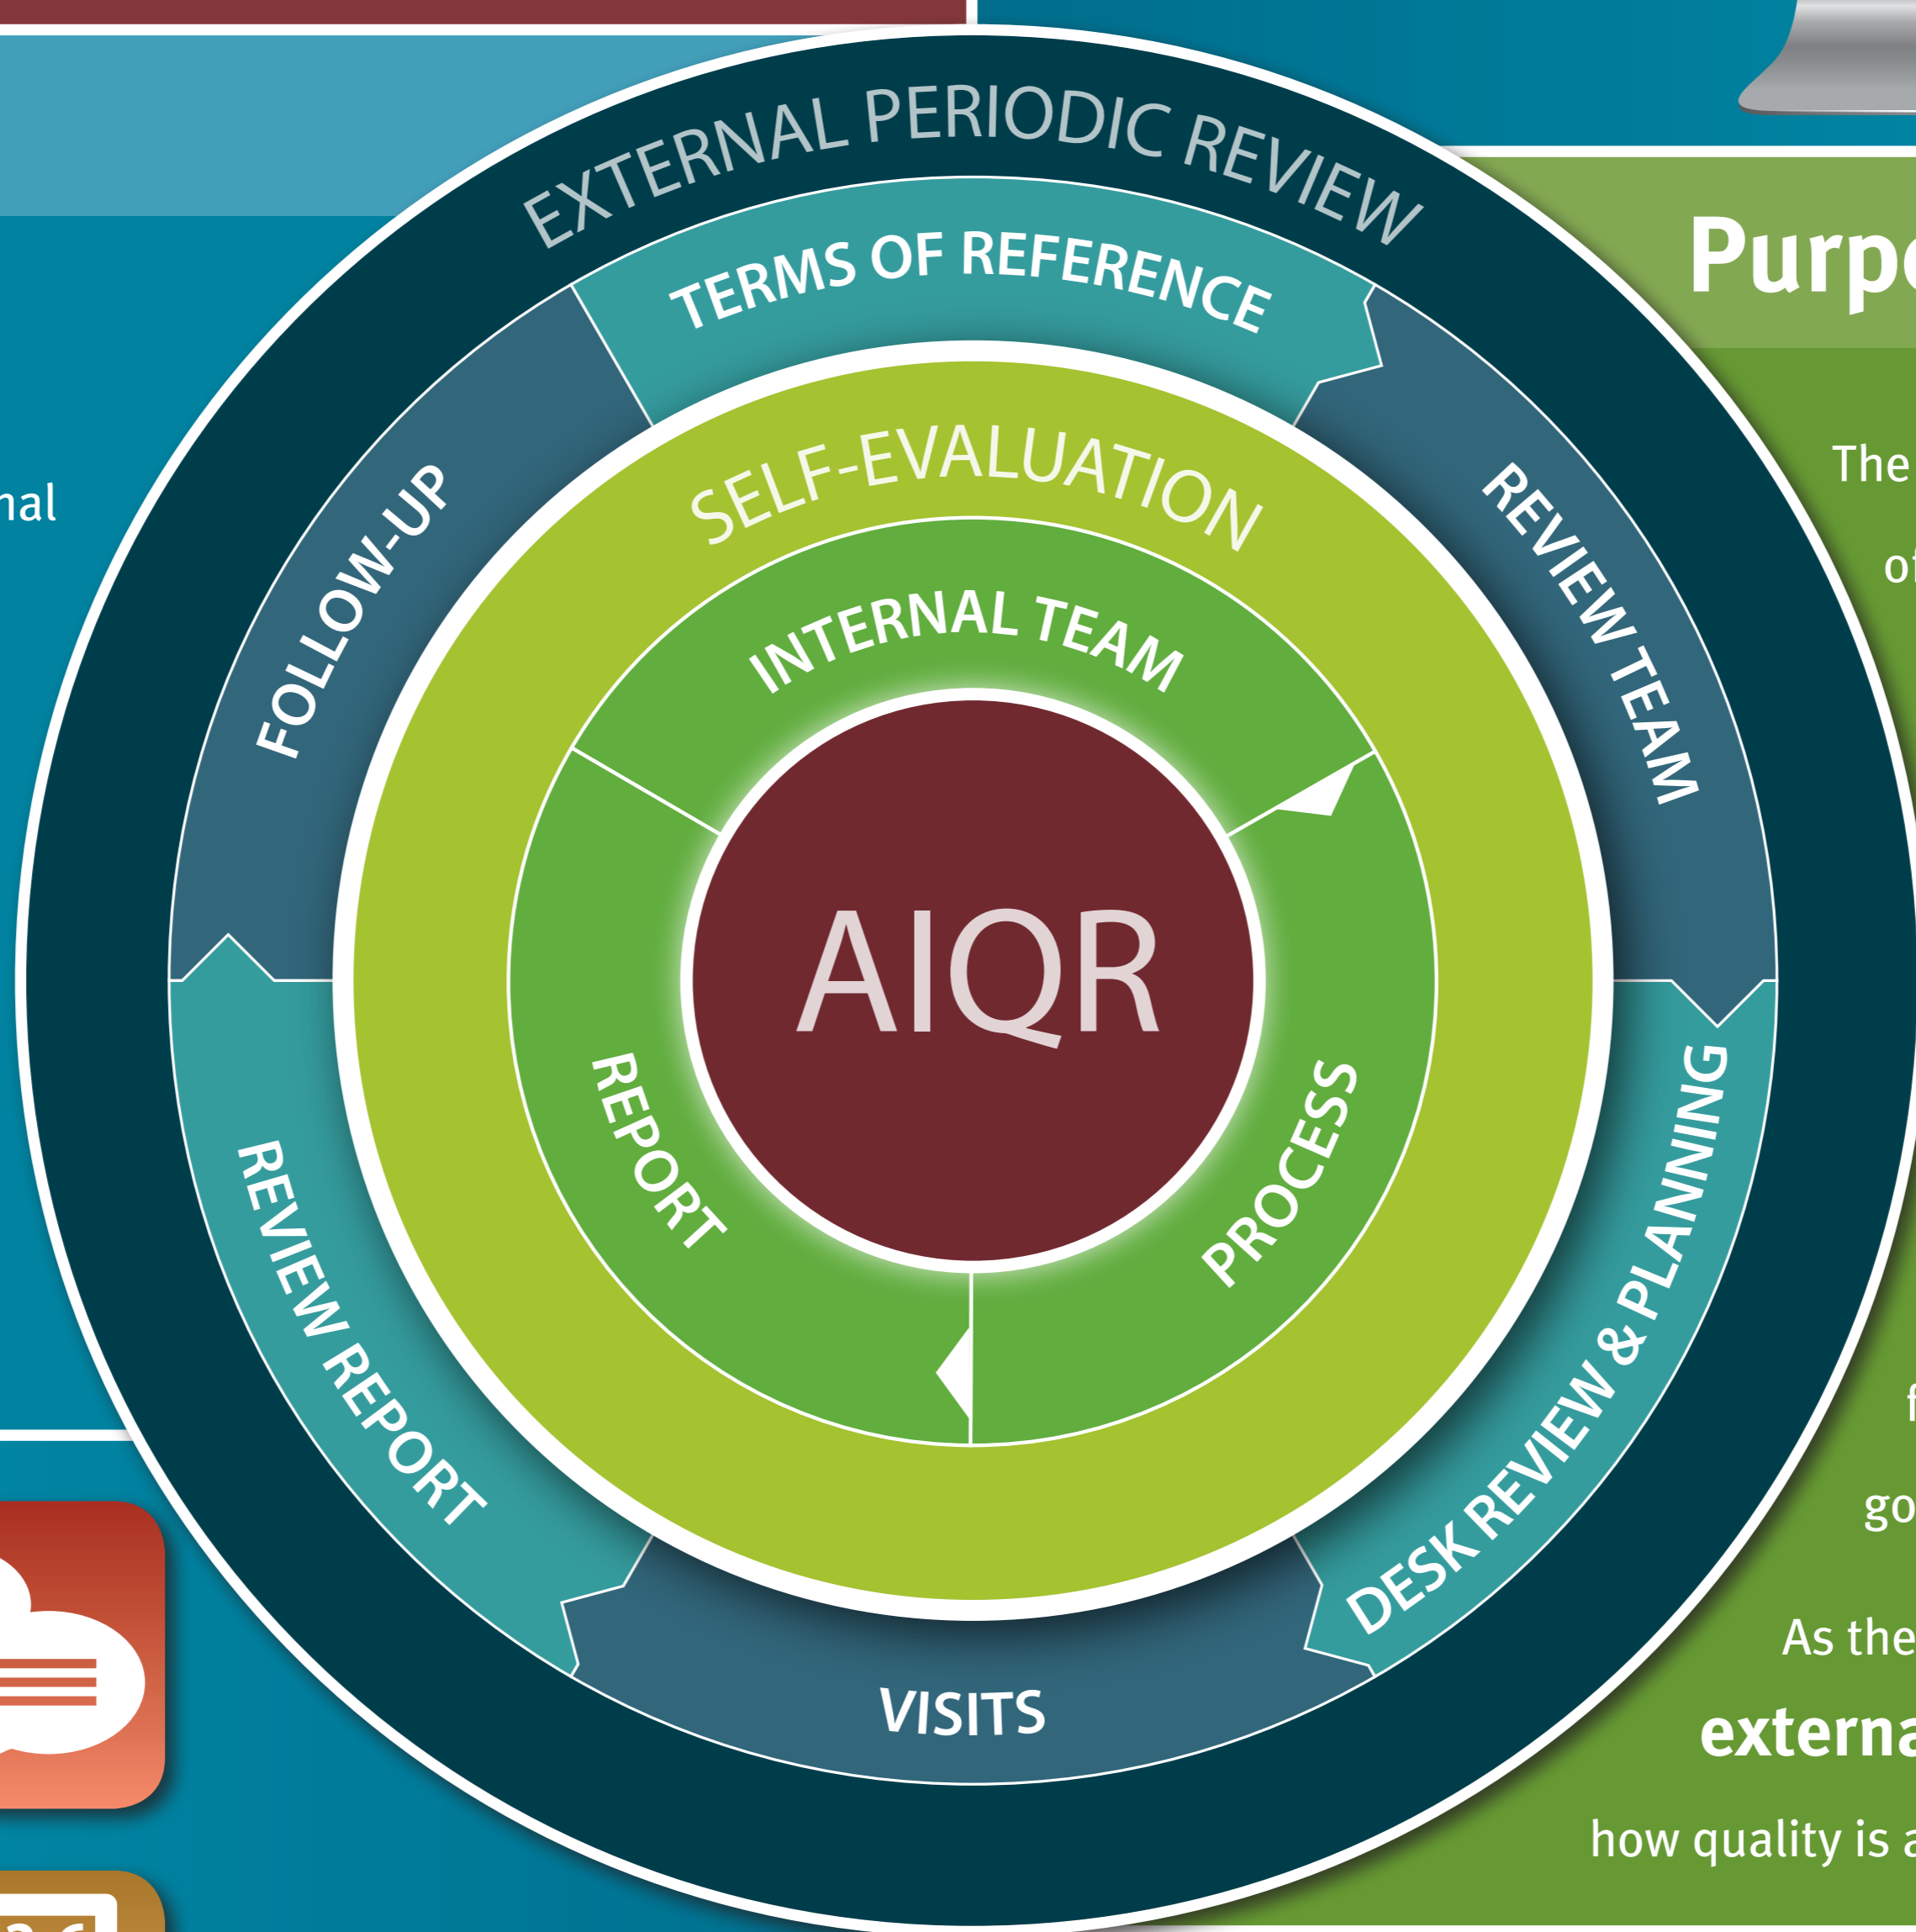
nal

EXTERNAL PERIODIC REVIEW

TERMS OF REFERENCE

REVIEW TEAM

DESK REVIEW & PLANNING

VISITS

REVIEW REPORT

FOLLOW-UP

SELF-EVALUATION

INTERNAL TEAM

PROCESS

REPORT

AIQR

Purp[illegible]

The

o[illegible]

f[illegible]

go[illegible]

As the

externa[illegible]

how quality is a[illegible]